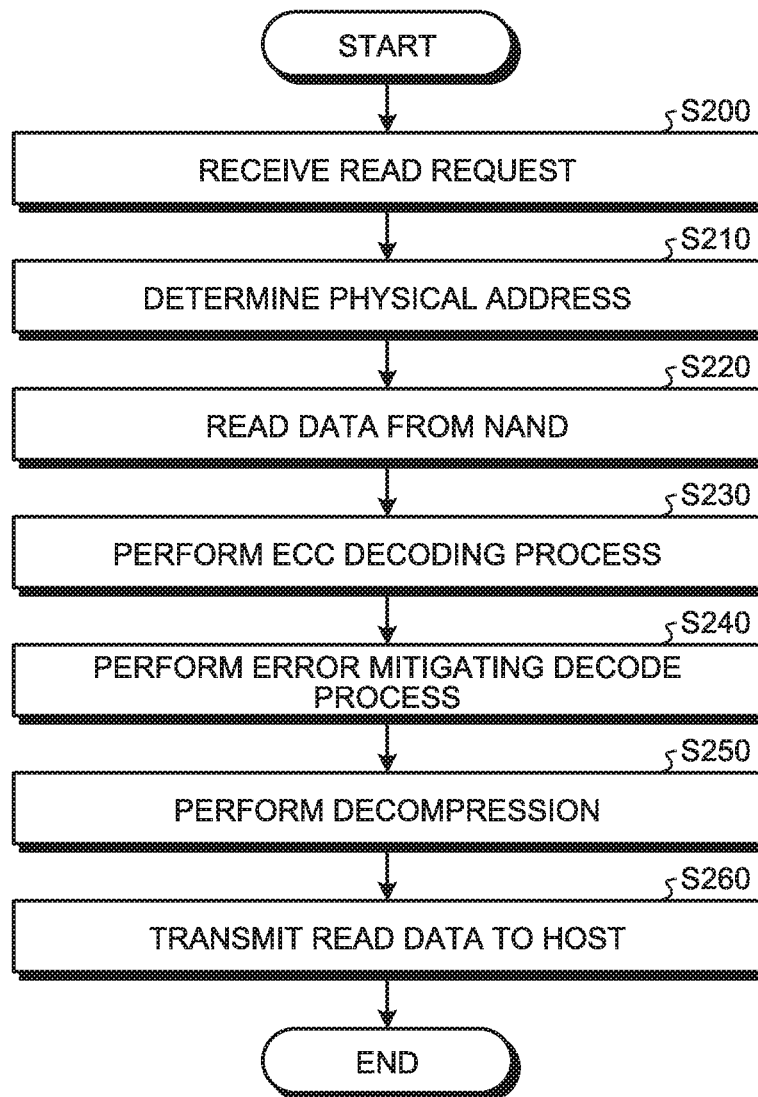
START

S200
RECEIVE READ REQUEST

S210
DETERMINE PHYSICAL ADDRESS

S220
READ DATA FROM NAND

S230
PERFORM ECC DECODING PROCESS

S240
PERFORM ERROR MITIGATING DECODE PROCESS

S250
PERFORM DECOMPRESSION

S260
TRANSMIT READ DATA TO HOST

END